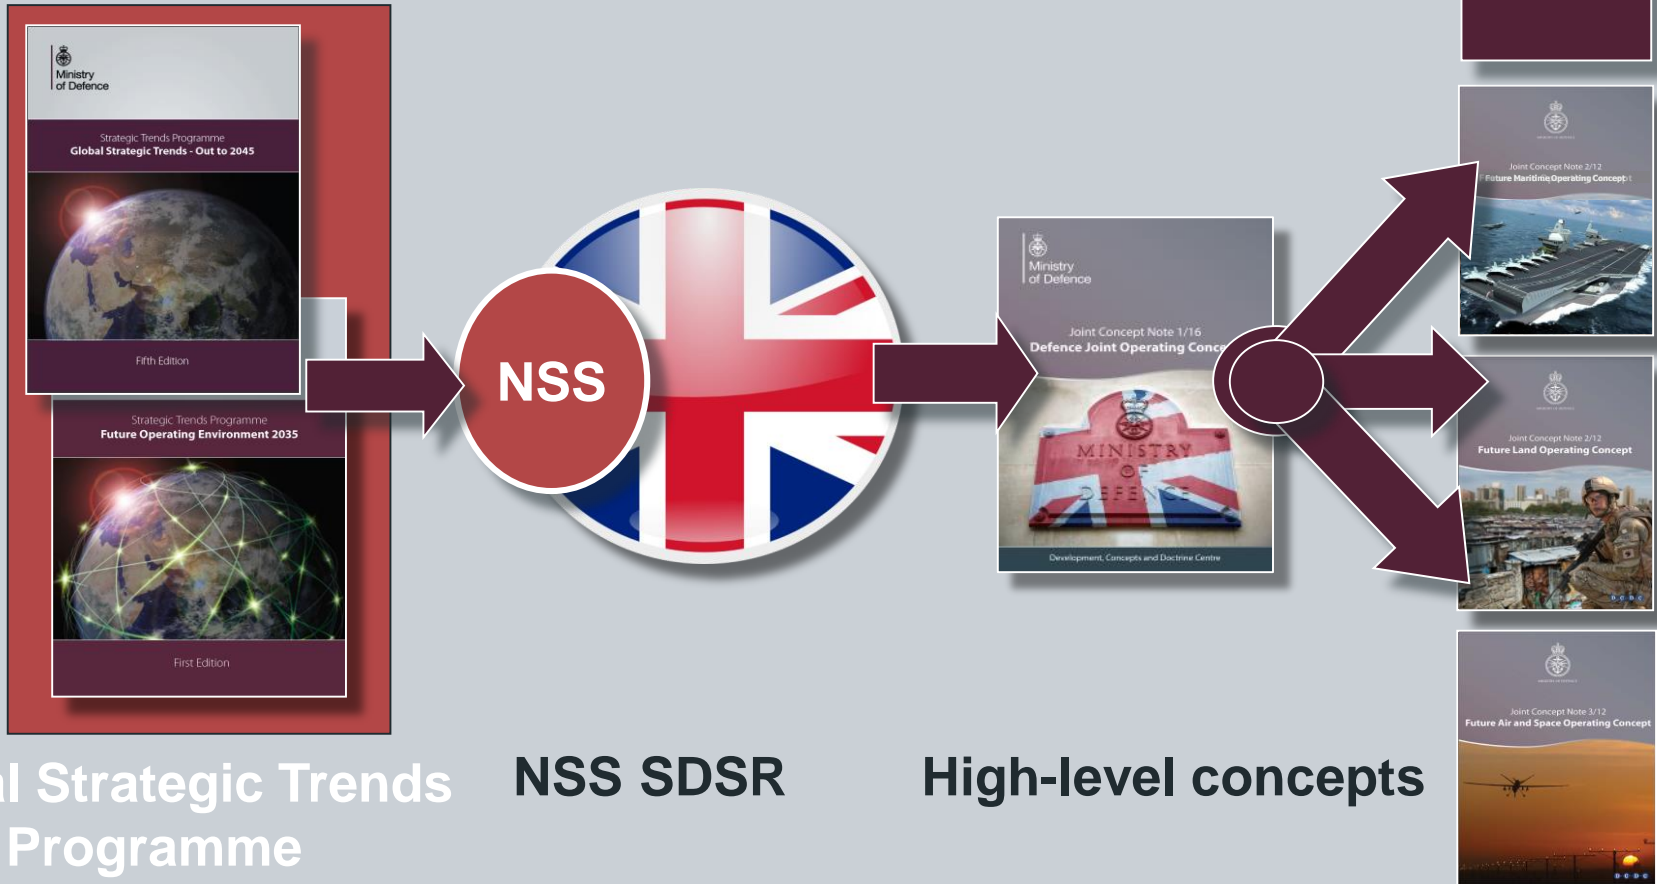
Ministry of Defence

Strategic Trends Programme
Global Strategic Trends - Out to 2045

Fifth Edition

Strategic Trends Programme
Future Operating Environment 2035

First Edition

NSS

Ministry of Defence

Joint Concept Note 1/16
Defence Joint Operating Conc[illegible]

MINISTRY OF DEFENCE

Development, Concepts and Doctrine Centre

Joint Concept Note 2/12
Future Maritime Operating Concept

Joint Concept Note 2/12
Future Land Operating Concept

Joint Concept Note 3/12
Future Air and Space Operating Concept

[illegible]l Strategic Trends Programme

NSS SDSR

High-level concepts